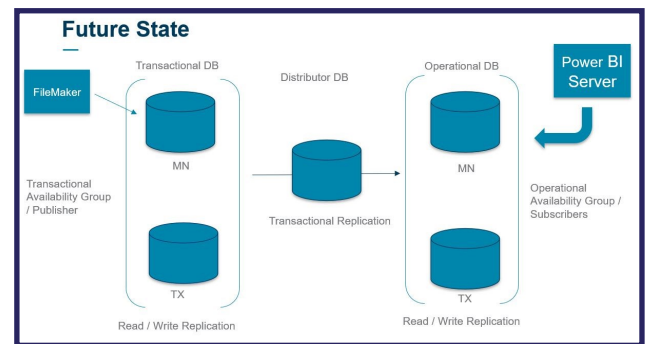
Future State

Transactional DB

FileMaker

MN

TX

Transactional Availability Group / Publisher

Read / Write Replication

Distributor DB

Transactional Replication

Operational DB

MN

TX

Read / Write Replication

Power BI Server

Operational Availability Group / Subscribers